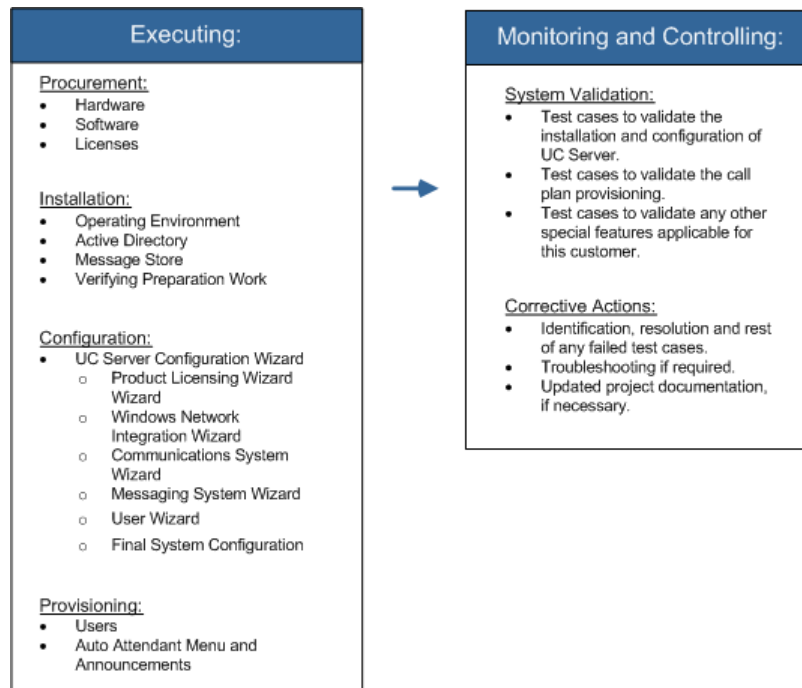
Executing:

Procurement:
- Hardware
- Software
- Licenses

Installation:
- Operating Environment
- Active Directory
- Message Store
- Verifying Preparation Work

Configuration:
- UC Server Configuration Wizard
  - Product Licensing Wizard Wizard
  - Windows Network Integration Wizard
  - Communications System Wizard
  - Messaging System Wizard
  - User Wizard
  - Final System Configuration

Provisioning:
- Users
- Auto Attendant Menu and Announcements

Monitoring and Controlling:

System Validation:
- Test cases to validate the installation and configuration of UC Server.
- Test cases to validate the call plan provisioning.
- Test cases to validate any other special features applicable for this customer.

Corrective Actions:
- Identification, resolution and rest of any failed test cases.
- Troubleshooting if required.
- Updated project documentation, if necessary.